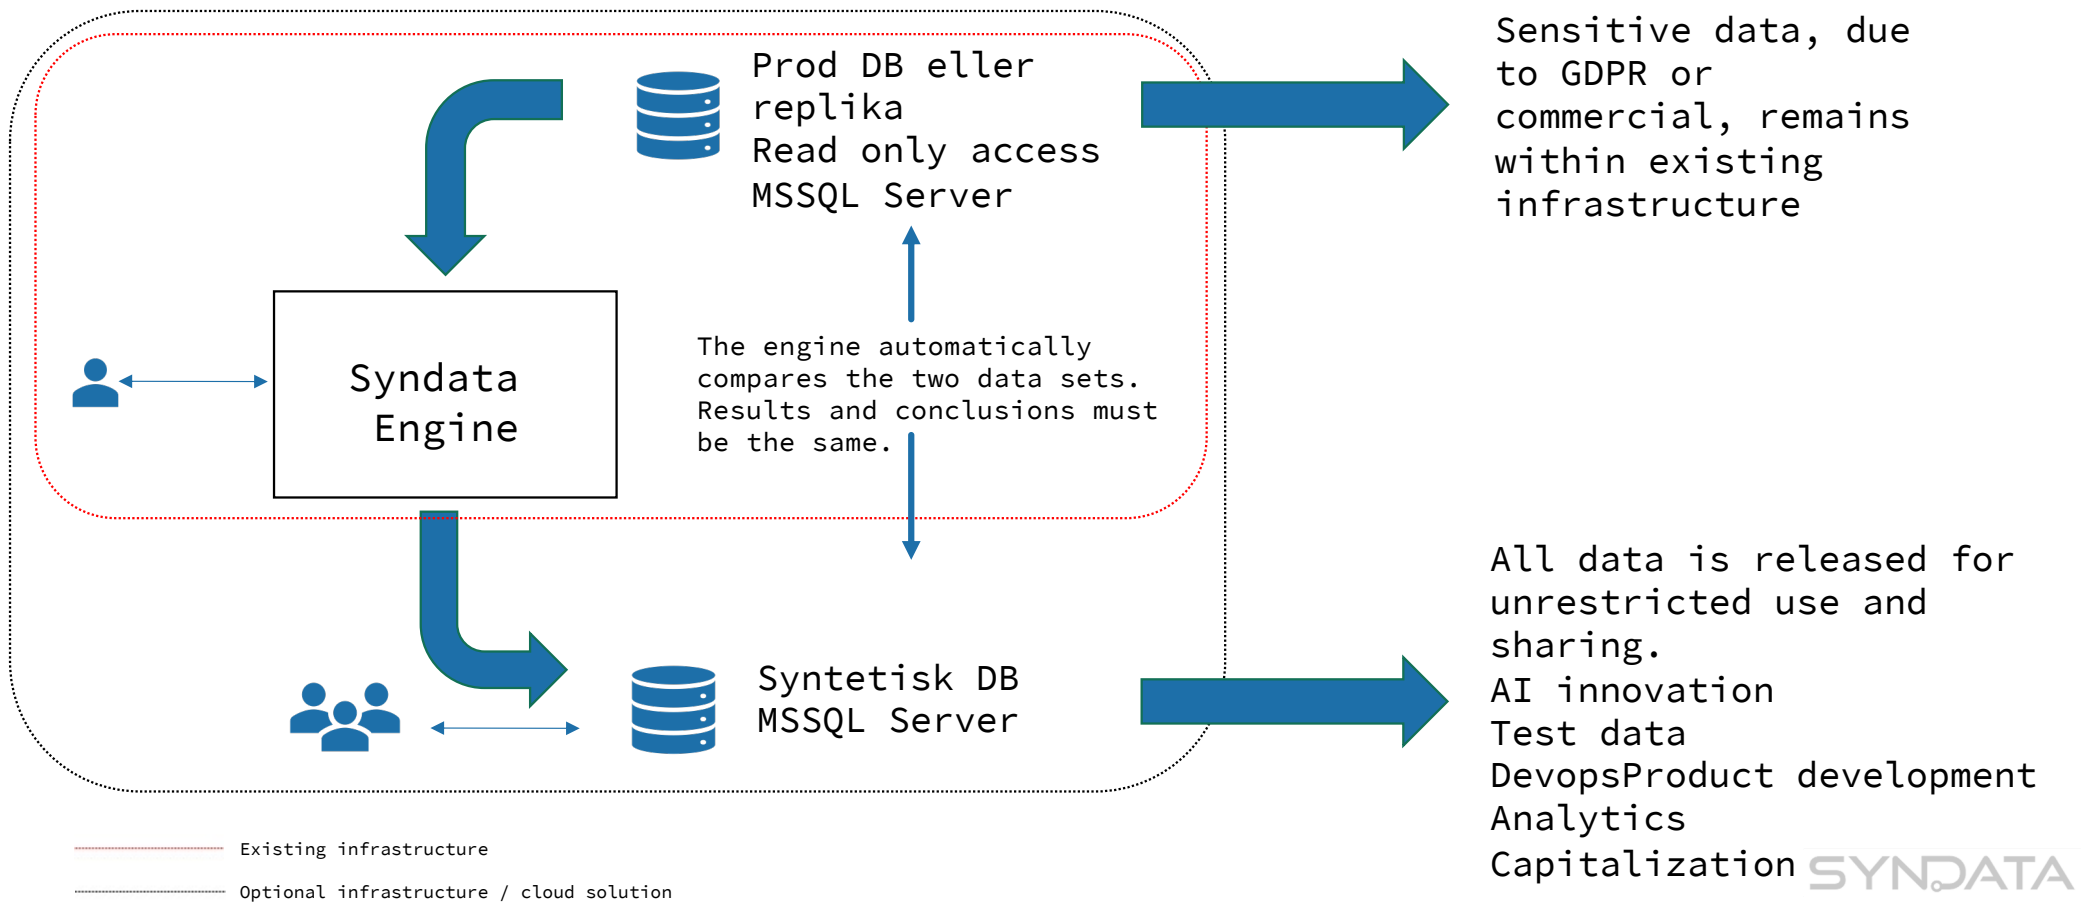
Prod DB eller replika
Read only access
MSSQL Server

Sensitive data, due to GDPR or commercial, remains within existing infrastructure

Syndata Engine

The engine automatically compares the two data sets. Results and conclusions must be the same.

Syntetisk DB
MSSQL Server

All data is released for unrestricted use and sharing.
AI innovation
Test data
DevopsProduct development
Analytics
Capitalization

Existing infrastructure
Optional infrastructure / cloud solution

SYNDATA